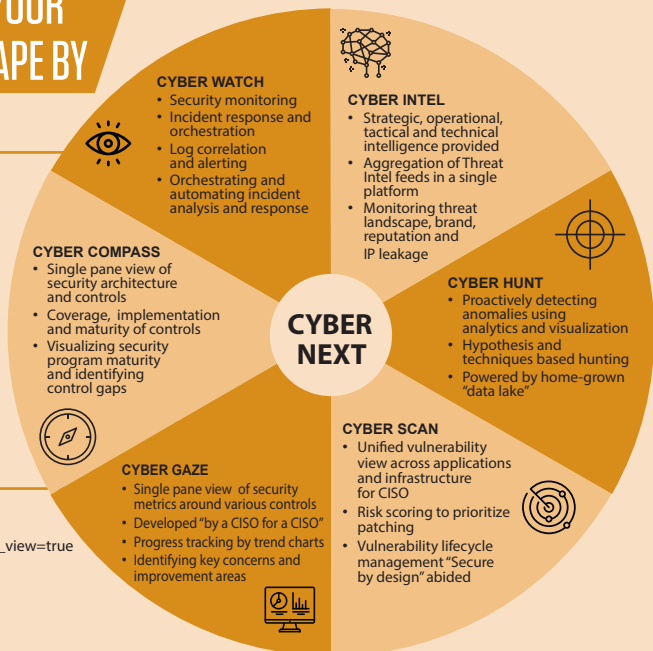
OUR
APE BY

CYBER WATCH
- Security monitoring
- Incident response and orchestration
- Log correlation and alerting
- Orchestrating and automating incident analysis and response

CYBER INTEL
- Strategic, operational, tactical and technical intelligence provided
- Aggregation of Threat Intel feeds in a single platform
- Monitoring threat landscape, brand, reputation and IP leakage

CYBER COMPASS
- Single pane view of security architecture and controls
- Coverage, implementation and maturity of controls
- Visualizing security program maturity and identifying control gaps

CYBER NEXT

CYBER HUNT
- Proactively detecting anomalies using analytics and visualization
- Hypothesis and techniques based hunting
- Powered by home-grown "data lake"

CYBER SCAN
- Unified vulnerability view across applications and infrastructure for CISO
- Risk scoring to prioritize patching
- Vulnerability lifecycle management "Secure by design" abided

CYBER GAZE
- Single pane view of security metrics around various controls
- Developed "by a CISO for a CISO"
- Progress tracking by trend charts
- Identifying key concerns and improvement areas

_view=true